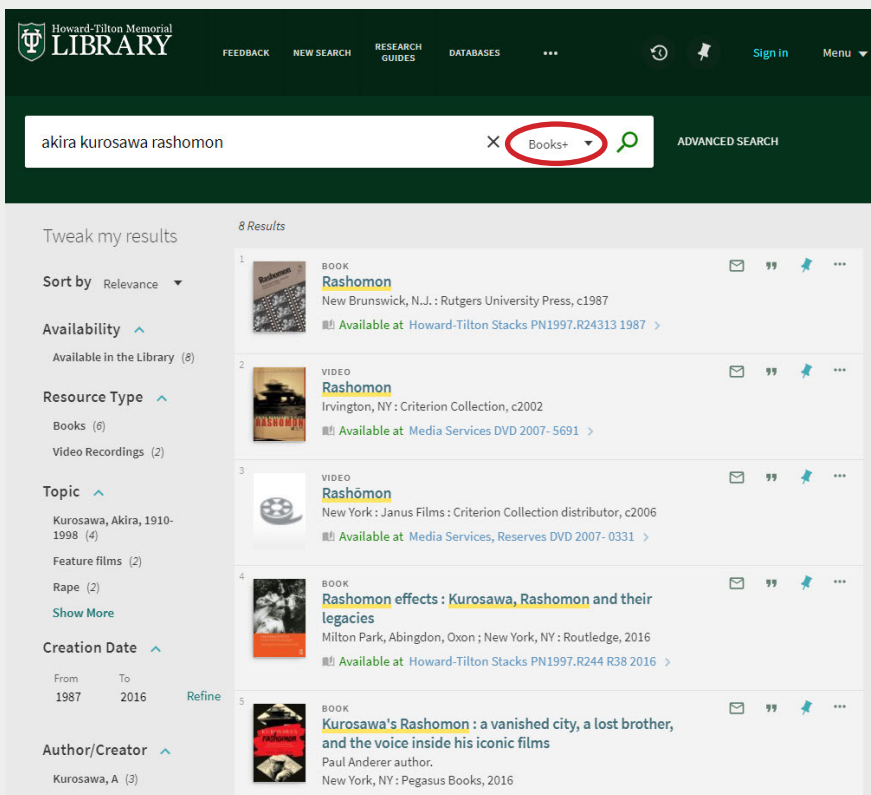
Howard-Tilton Memorial LIBRARY

FEEDBACK NEW SEARCH RESEARCH GUIDES DATABASES •••

Sign in Menu

akira kurosawa rashomon

Books+

ADVANCED SEARCH

Tweak my results

Sort by Relevance

Availability

Available in the Library (8)

Resource Type

Books (6)

Video Recordings (2)

Topic

Kurosawa, Akira, 1910-1998 (4)

Feature films (2)

Rape (2)

Show More

Creation Date

From 1987

To 2016

Refine

Author/Creator

Kurosawa, A (3)

8 Results

1
BOOK
Rashomon
New Brunswick, N.J. : Rutgers University Press, c1987
Available at Howard-Tilton Stacks PN1997.R24313 1987

2
VIDEO
Rashomon
Irvington, NY : Criterion Collection, c2002
Available at Media Services DVD 2007- 5691

3
VIDEO
Rashōmon
New York : Janus Films : Criterion Collection distributor, c2006
Available at Media Services, Reserves DVD 2007- 0331

4
BOOK
Rashomon effects : Kurosawa, Rashomon and their legacies
Milton Park, Abingdon, Oxon ; New York, NY : Routledge, 2016
Available at Howard-Tilton Stacks PN1997.R244 R38 2016

5
BOOK
Kurosawa's Rashomon : a vanished city, a lost brother, and the voice inside his iconic films
Paul Anderer author.
New York, NY : Pegasus Books, 2016